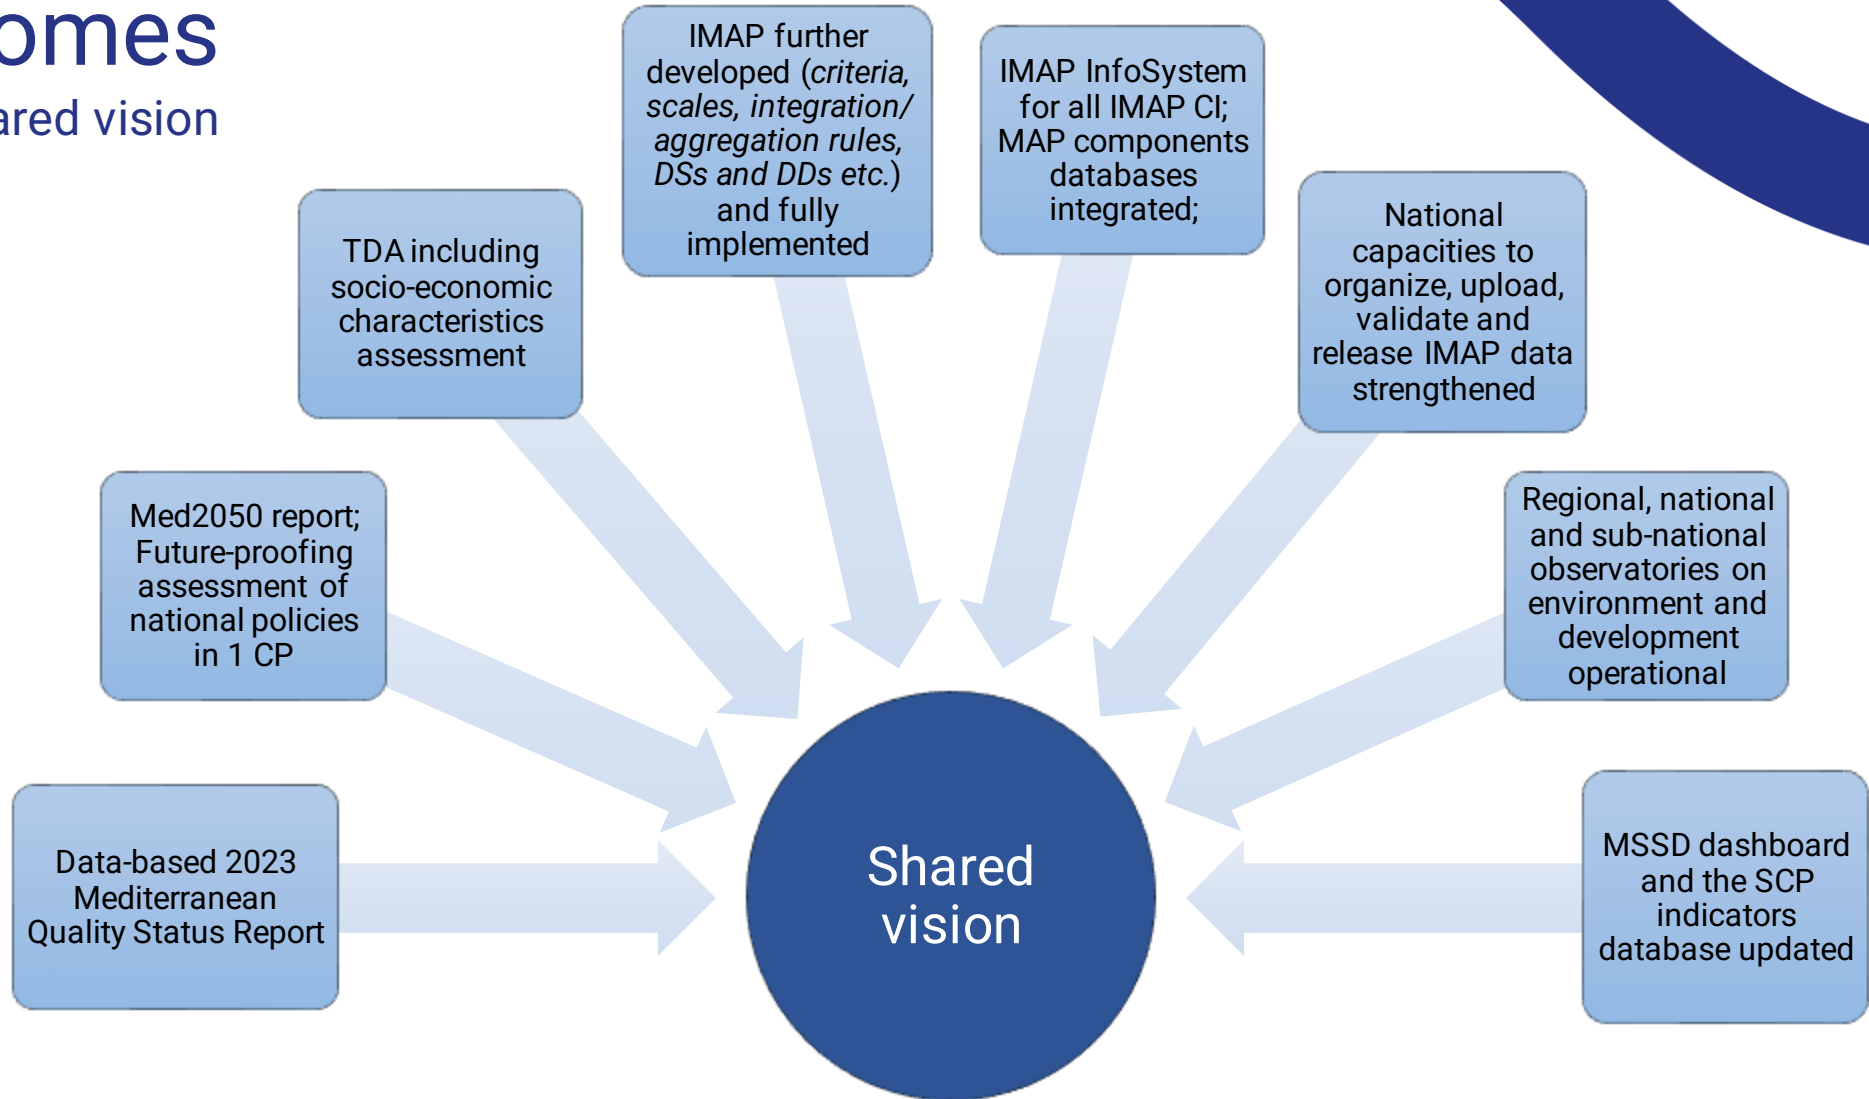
omes

ared vision

Data-based 2023 Mediterranean Quality Status Report

Med2050 report; Future-proofing assessment of national policies in 1 CP

TDA including socio-economic characteristics assessment

IMAP further developed (*criteria, scales, integration/ aggregation rules, DSs and DDs etc.*) and fully implemented

IMAP InfoSystem for all IMAP CI; MAP components databases integrated;

National capacities to organize, upload, validate and release IMAP data strengthened

Regional, national and sub-national observatories on environment and development operational

MSSD dashboard and the SCP indicators database updated

Shared vision